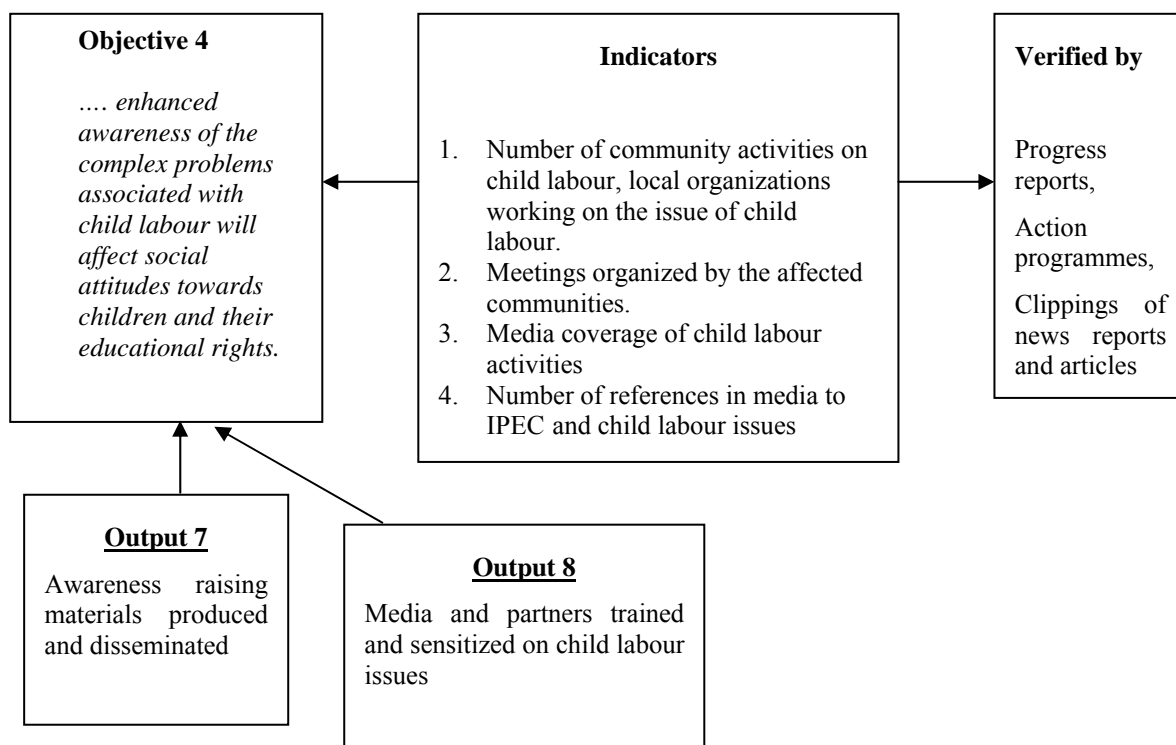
**Objective 4**

*…. enhanced awareness of the complex problems associated with child labour will affect social attitudes towards children and their educational rights.*

**Indicators**

1. Number of community activities on child labour, local organizations working on the issue of child labour.
2. Meetings organized by the affected communities.
3. Media coverage of child labour activities
4. Number of references in media to IPEC and child labour issues

**Verified by**

Progress reports,

Action programmes,

Clippings of news reports and articles

**Output 7**

Awareness raising materials produced and disseminated

**Output 8**

Media and partners trained and sensitized on child labour issues